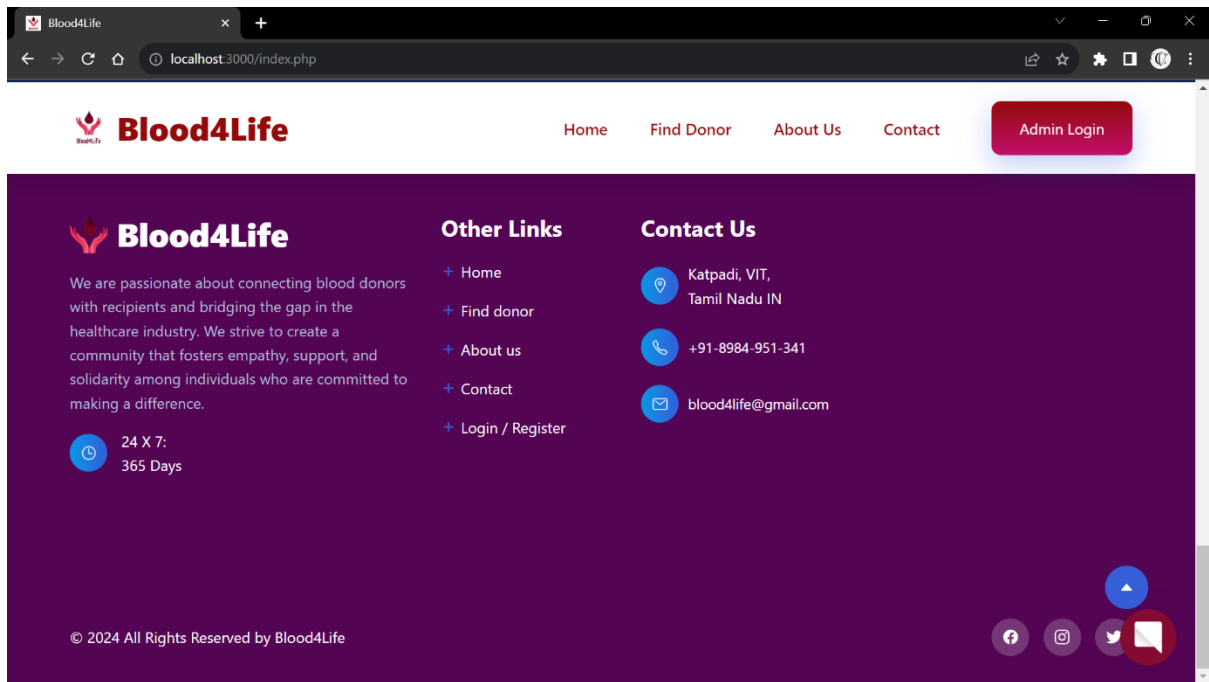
Blood4Life

localhost:3000/index.php

Blood4Life

Home Find Donor About Us Contact

Admin Login

Blood4Life

We are passionate about connecting blood donors with recipients and bridging the gap in the healthcare industry. We strive to create a community that fosters empathy, support, and solidarity among individuals who are committed to making a difference.

24 X 7:
365 Days

Other Links

+ Home
+ Find donor
+ About us
+ Contact
+ Login / Register

Contact Us

Katpadi, VIT,
Tamil Nadu IN

+91-8984-951-341

blood4life@gmail.com

© 2024 All Rights Reserved by Blood4Life